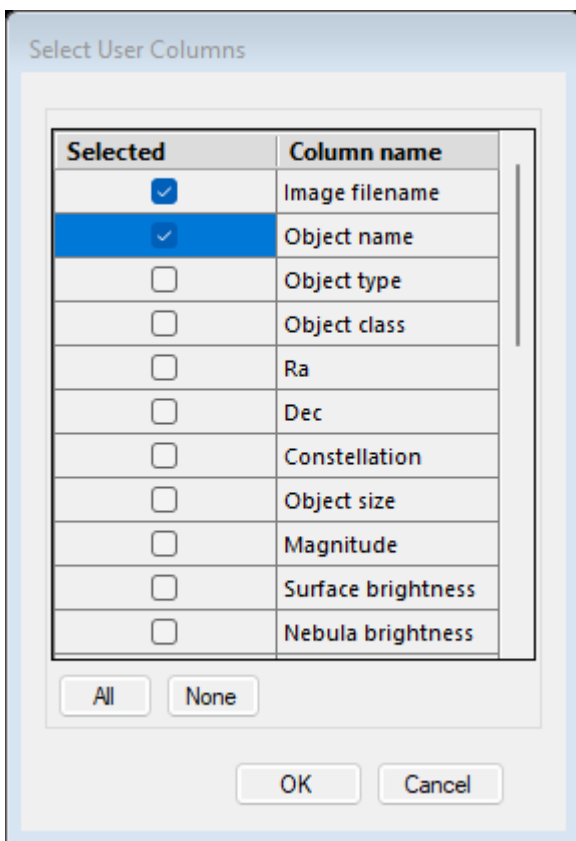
Select User Columns

| Selected | Column name |
|---|---|
| ☑ | Image filename |
| ☑ | Object name |
| ☐ | Object type |
| ☐ | Object class |
| ☐ | Ra |
| ☐ | Dec |
| ☐ | Constellation |
| ☐ | Object size |
| ☐ | Magnitude |
| ☐ | Surface brightness |
| ☐ | Nebula brightness |

All None

OK Cancel